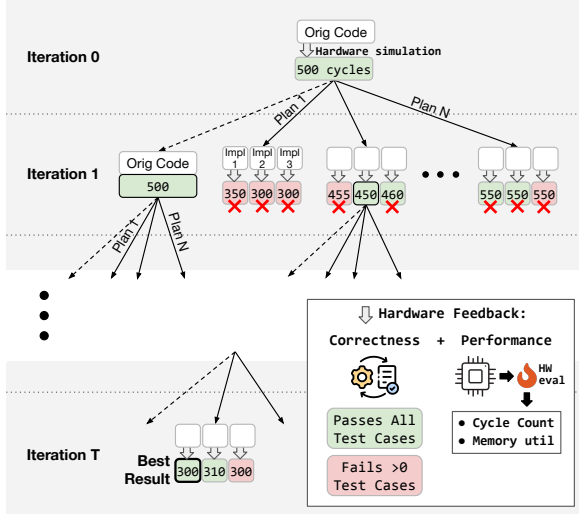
Iteration 0

Orig Code

Hardware simulation

500 cycles

Plan 1

Plan N

Iteration 1

Orig Code

500

Impl 1

Impl 2

Impl 3

350 300 300

455 450 460

550 550 550

Plan 1

Plan N

Hardware Feedback:

Correctness + Performance

HW eval

Passes All Test Cases

Fails >0 Test Cases

• Cycle Count
• Memory util

Iteration T

Best Result

300 310 300